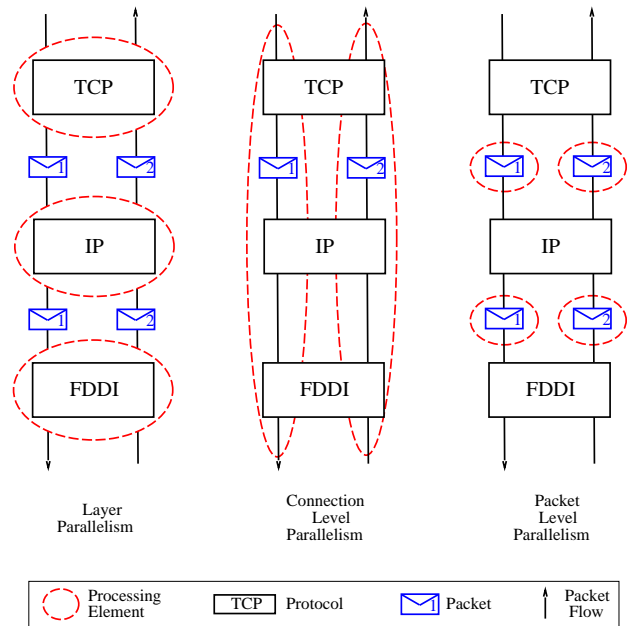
TCP

1 2

IP

1 2

FDDI

Layer Parallelism

TCP

1 2

IP

FDDI

Connection Level Parallelism

TCP

1 2

IP

1 2

FDDI

Packet Level Parallelism

Processing Element

TCP Protocol

1 Packet

Packet Flow